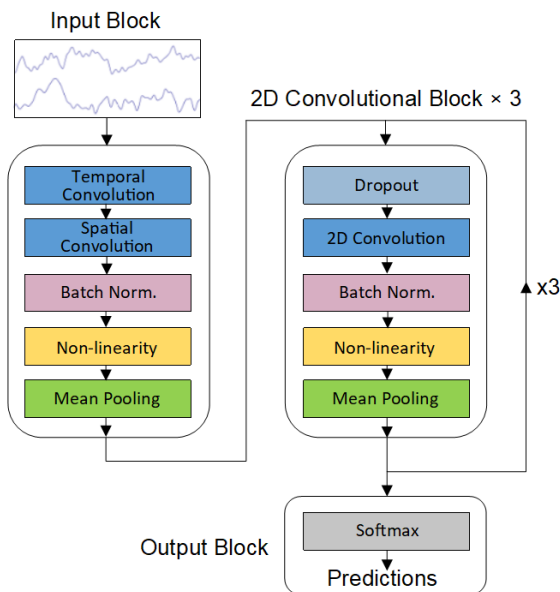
Input Block

Temporal Convolution

Spatial Convolution

Batch Norm.

Non-linearity

Mean Pooling

2D Convolutional Block × 3

Dropout

2D Convolution

Batch Norm.

Non-linearity

Mean Pooling

x3

Output Block

Softmax

Predictions